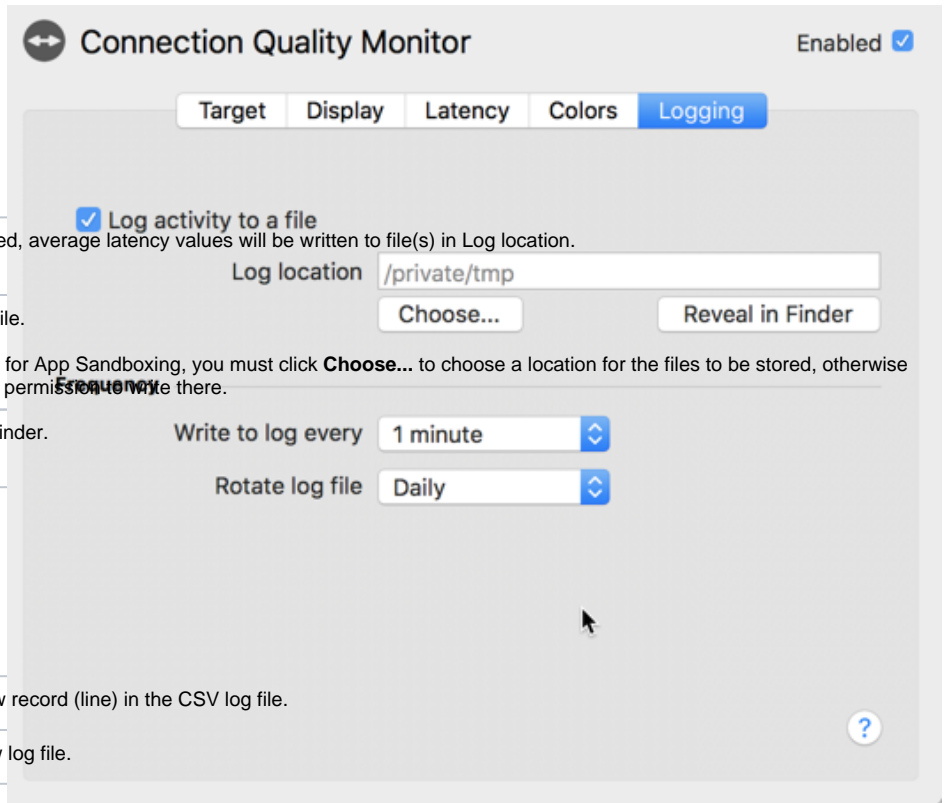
Connection Quality Monitor

Enabled

Target Display Latency Colors Logging

Log activity to a file

ed, average latency values will be written to file(s) in Log location.

Log location /private/tmp

Choose... Reveal in Finder

ile.

for App Sandboxing, you must click **Choose...** to choose a location for the files to be stored, otherwise permission to write there.

Frequency

inder.

Write to log every 1 minute

Rotate log file Daily

v record (line) in the CSV log file.

? 

y log file.